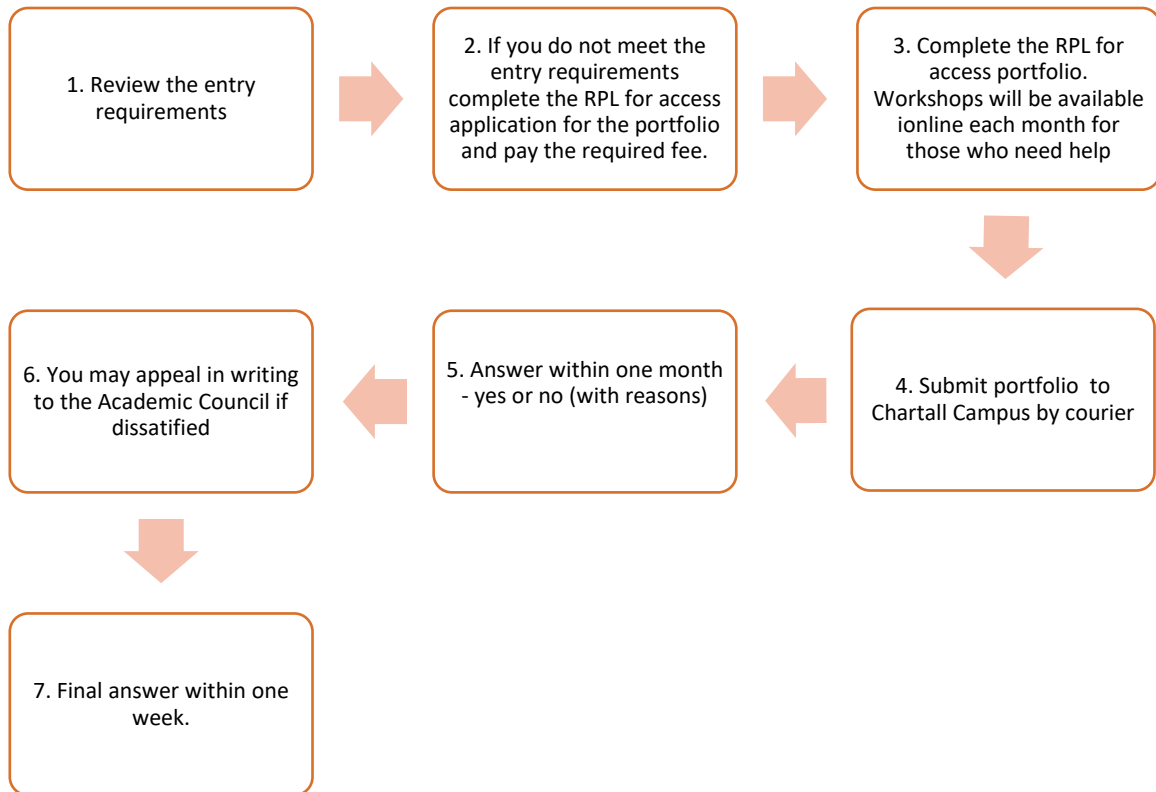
1. Review the entry requirements

2. If you do not meet the entry requirements complete the RPL for access application for the portfolio and pay the required fee.

3. Complete the RPL for access portfolio. Workshops will be available ionline each month for those who need help

4. Submit portfolio to Chartall Campus by courier

5. Answer within one month - yes or no (with reasons)

6. You may appeal in writing to the Academic Council if dissatified

7. Final answer within one week.